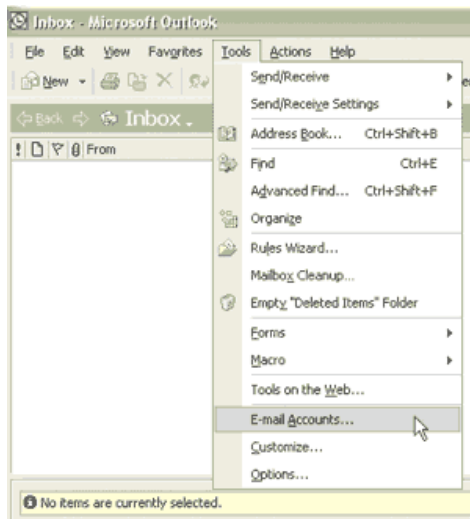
Inbox - Microsoft Outlook

File Edit View Favorites Tools Actions Help

New

Back Inbox

! From

Send/Receive
Send/Receive Settings
Address Book... Ctrl+Shift+B
Find Ctrl+E
Advanced Find... Ctrl+Shift+F
Organize
Rules Wizard...
Mailbox Cleanup...
Empty "Deleted Items" Folder
Forms
Macro
Tools on the Web...
E-mail Accounts...
Customize...
Options...

No items are currently selected.